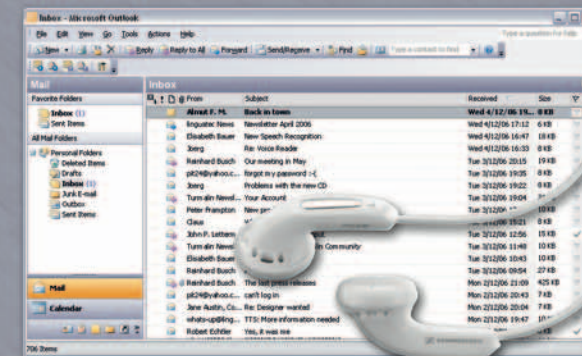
Inbox - Microsoft Outlook

File Edit View Go Tools Actions Help

Type a question for help

New Reply Reply to All Forward Send/Receive Find Type a contact to find

Mail

Favorite Folders

Inbox (1)
Sent Items

All Mail Folders

Personal Folders
Deleted Items
Drafts
Inbox (1)
Junk E-mail
Outbox
Sent Items

Mail

Calendar

706 Items

Inbox

| From | Subject | Received | Size |
|---|---|---|---|
| Almut F. M. | Back in town | Wed 4/12/06 19... | 8 KB |
| Linguatec News | Newsletter April 2006 | Wed 4/12/06 17:12 | 6 KB |
| Elisabeth Bauer | New Speech Recognition | Wed 4/12/06 16:47 | 18 KB |
| Joerg | Re: Voice Reader | Wed 4/12/06 16:33 | 8 KB |
| Reinhard Busch | Our meeting in May | Tue 3/12/06 20:15 | 19 KB |
| pit24@yahoo.c... | forgot my password :-( | Tue 3/12/06 19:35 | 8 KB |
| Joerg | Problems with the new CD | Tue 3/12/06 19:22 | 6 KB |
| Turm ahn Newsl... | Your Account | Tue 3/12/06 19:04 | 7 KB |
| Peter Frampton | New pr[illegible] | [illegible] | 10 KB |
| Claus | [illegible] | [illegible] | 8 KB |
| John P. Letters | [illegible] | Tue 3/12/06 12:56 | 15 KB |
| Turm ahn Newsl... | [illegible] Community | Tue 3/12/06 11:48 | 10 KB |
| Elisabeth Bauer | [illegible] | Tue 3/12/06 10:43 | 10 KB |
| Reinhard Busch | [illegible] | Tue 3/12/06 09:54 | 27 KB |
| Reinhard Busch | The last press releases | Mon 2/12/06 21:09 | 425 KB |
| pit24@yahoo.c... | can't log in | Mon 2/12/06 20:43 | 7 KB |
| Dave Austin, Co... | Re: Designer wanted | Mon 2/12/06 20:04 | 7 KB |
| whats-up@ling... | TTS: More information needed | Mon 2/12/06 19:34 | 8 KB |
| Robert Echtler | Yes, it was me | Mon 2/12/06 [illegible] | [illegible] |